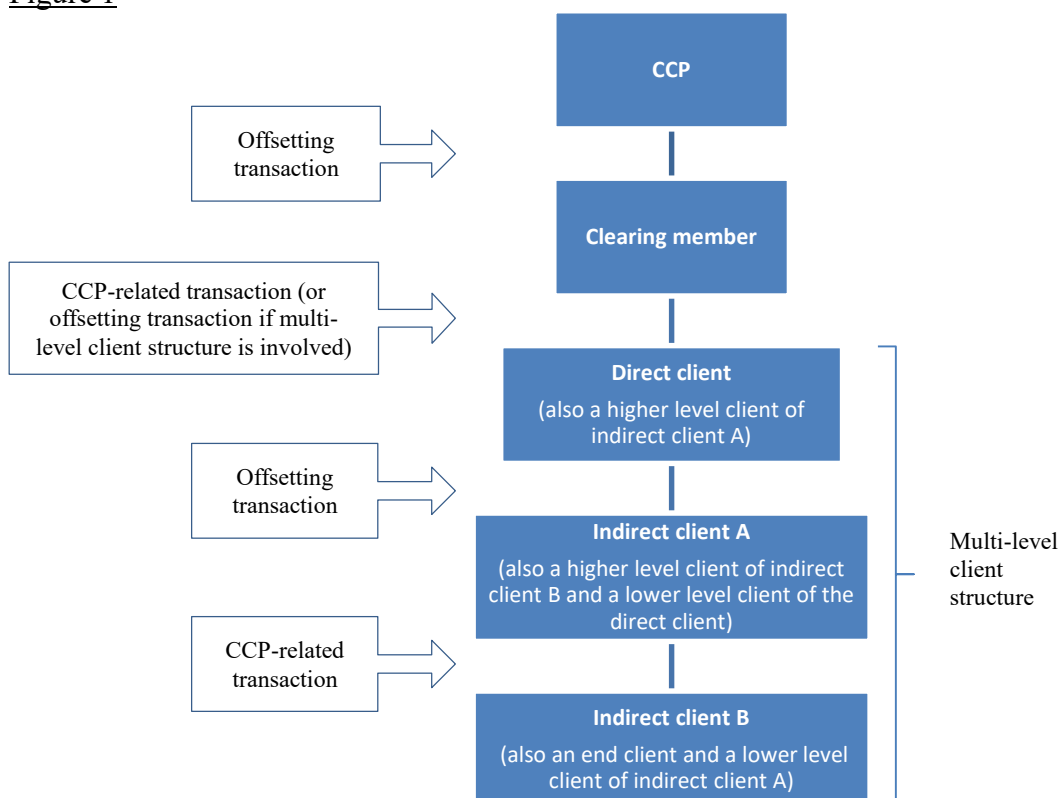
Figure 1

CCP

Offsetting transaction

Clearing member

CCP-related transaction (or offsetting transaction if multi-level client structure is involved)

Direct client

(also a higher level client of indirect client A)

Offsetting transaction

Indirect client A

(also a higher level client of indirect client B and a lower level client of the direct client)

Multi-level client structure

CCP-related transaction

Indirect client B

(also an end client and a lower level client of indirect client A)